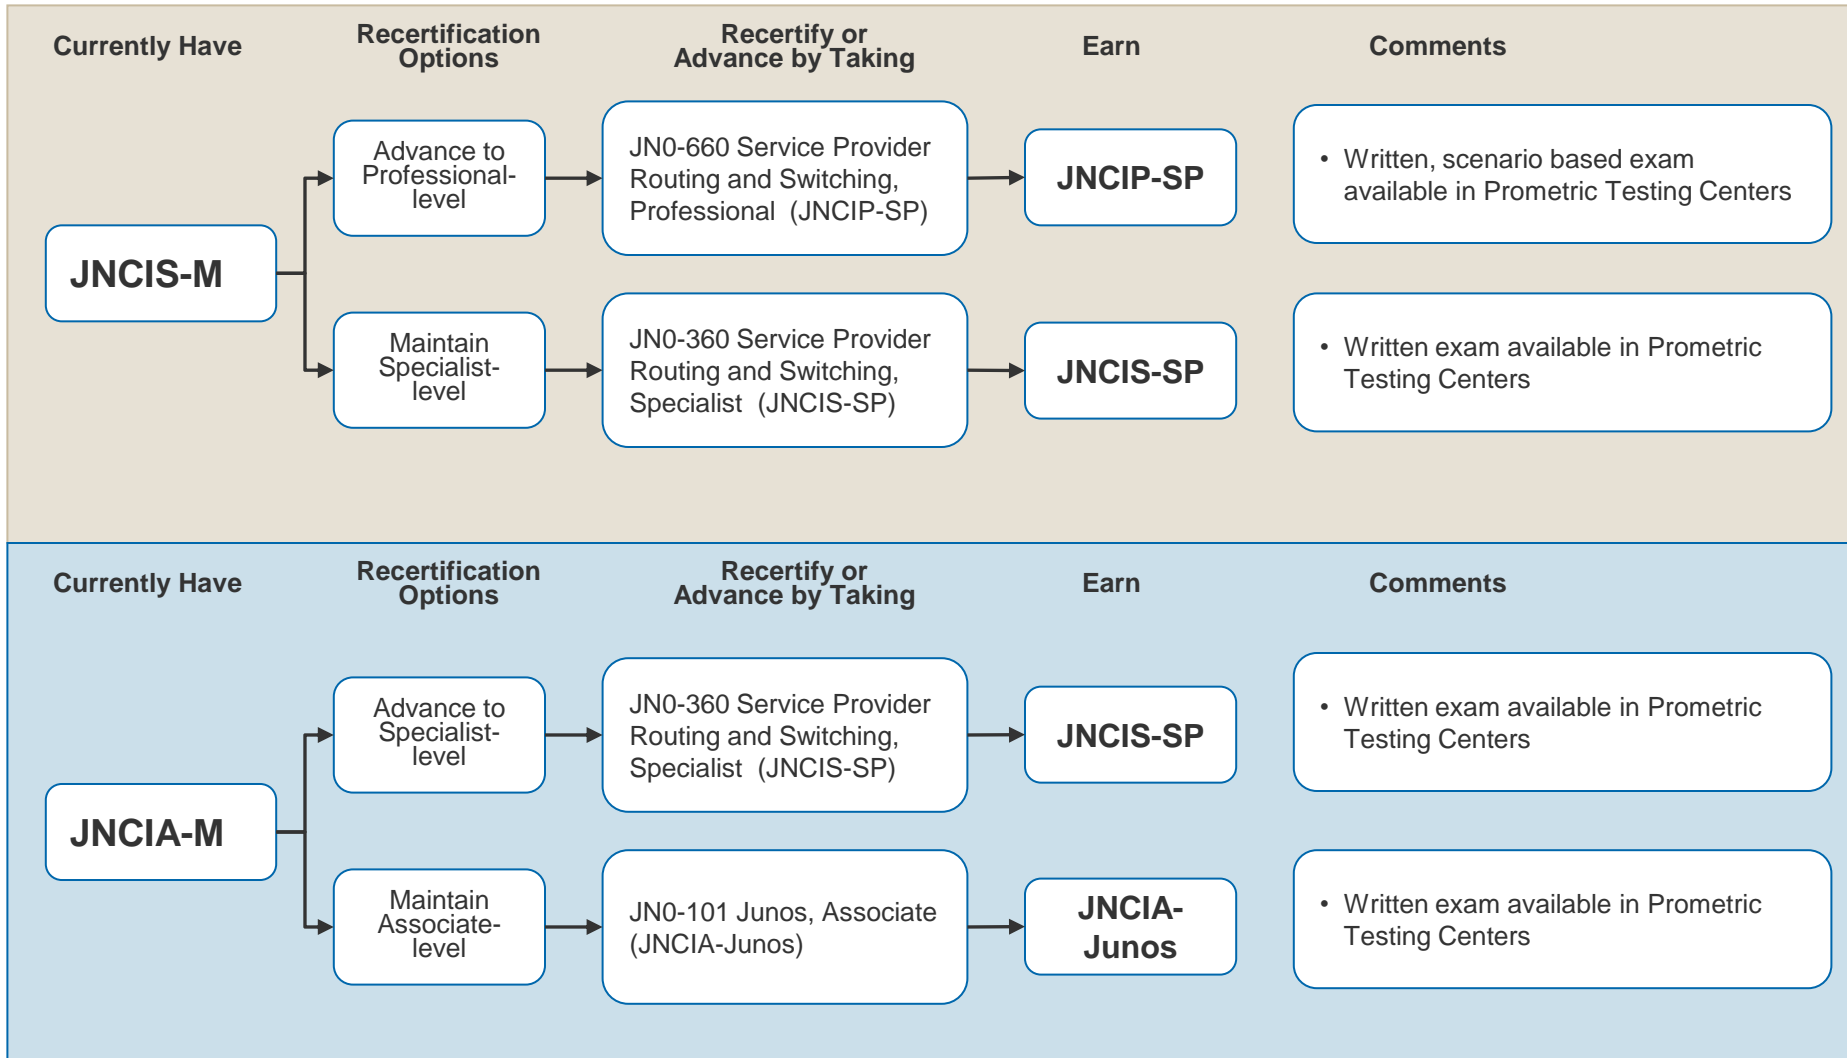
Currently Have

Recertification Options

Recertify or Advance by Taking

Earn

Comments

JNCIS-M

Advance to Professional-level

JN0-660 Service Provider Routing and Switching, Professional (JNCIP-SP)

JNCIP-SP

• Written, scenario based exam available in Prometric Testing Centers

Maintain Specialist-level

JN0-360 Service Provider Routing and Switching, Specialist (JNCIS-SP)

JNCIS-SP

• Written exam available in Prometric Testing Centers

Currently Have

Recertification Options

Recertify or Advance by Taking

Earn

Comments

JNCIA-M

Advance to Specialist-level

JN0-360 Service Provider Routing and Switching, Specialist (JNCIS-SP)

JNCIS-SP

• Written exam available in Prometric Testing Centers

Maintain Associate-level

JN0-101 Junos, Associate (JNCIA-Junos)

JNCIA-Junos

• Written exam available in Prometric Testing Centers